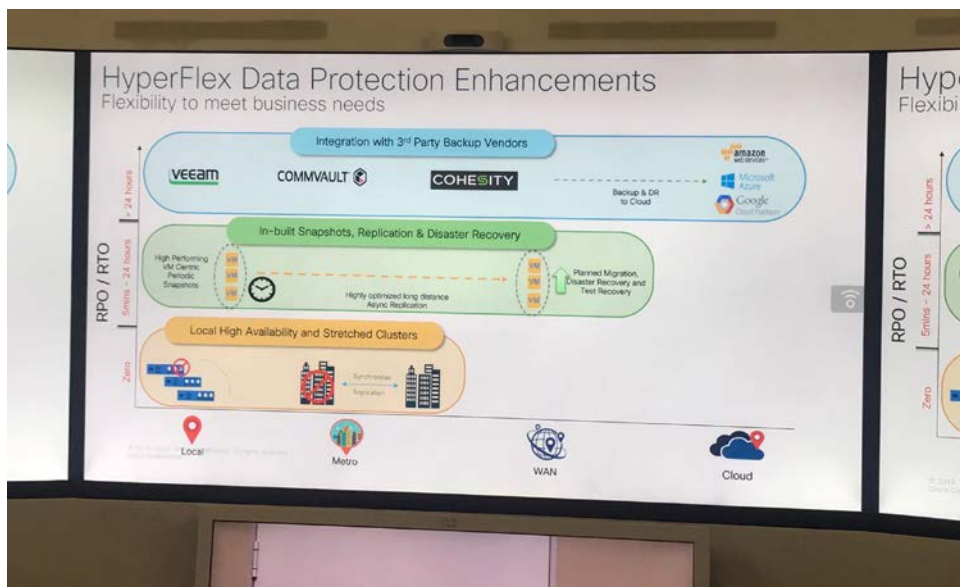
HyperFlex Data Protection Enhancements
Flexibility to meet business needs

RPO / RTO

> 24 hours

Integration with 3rd Party Backup Vendors

veeam

COMMVAULT

COHESITY

Backup & DR to Cloud

amazon web services

Microsoft Azure

Google Cloud Platform

5mins – 24 hours

In-built Snapshots, Replication & Disaster Recovery

High Performing VM Centric Periodic Snapshots

VM
VM
VM

Highly optimized long distance Async Replication

VM
VM
VM

Planned Migration, Disaster Recovery and Test Recovery

Zero

Local High Availability and Stretched Clusters

Synchronous Replication

Local

Metro

WAN

Cloud

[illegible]

Hyper
Flexibi

RPO / RTO

> 24 hours

5mins – 24 hours

Zero